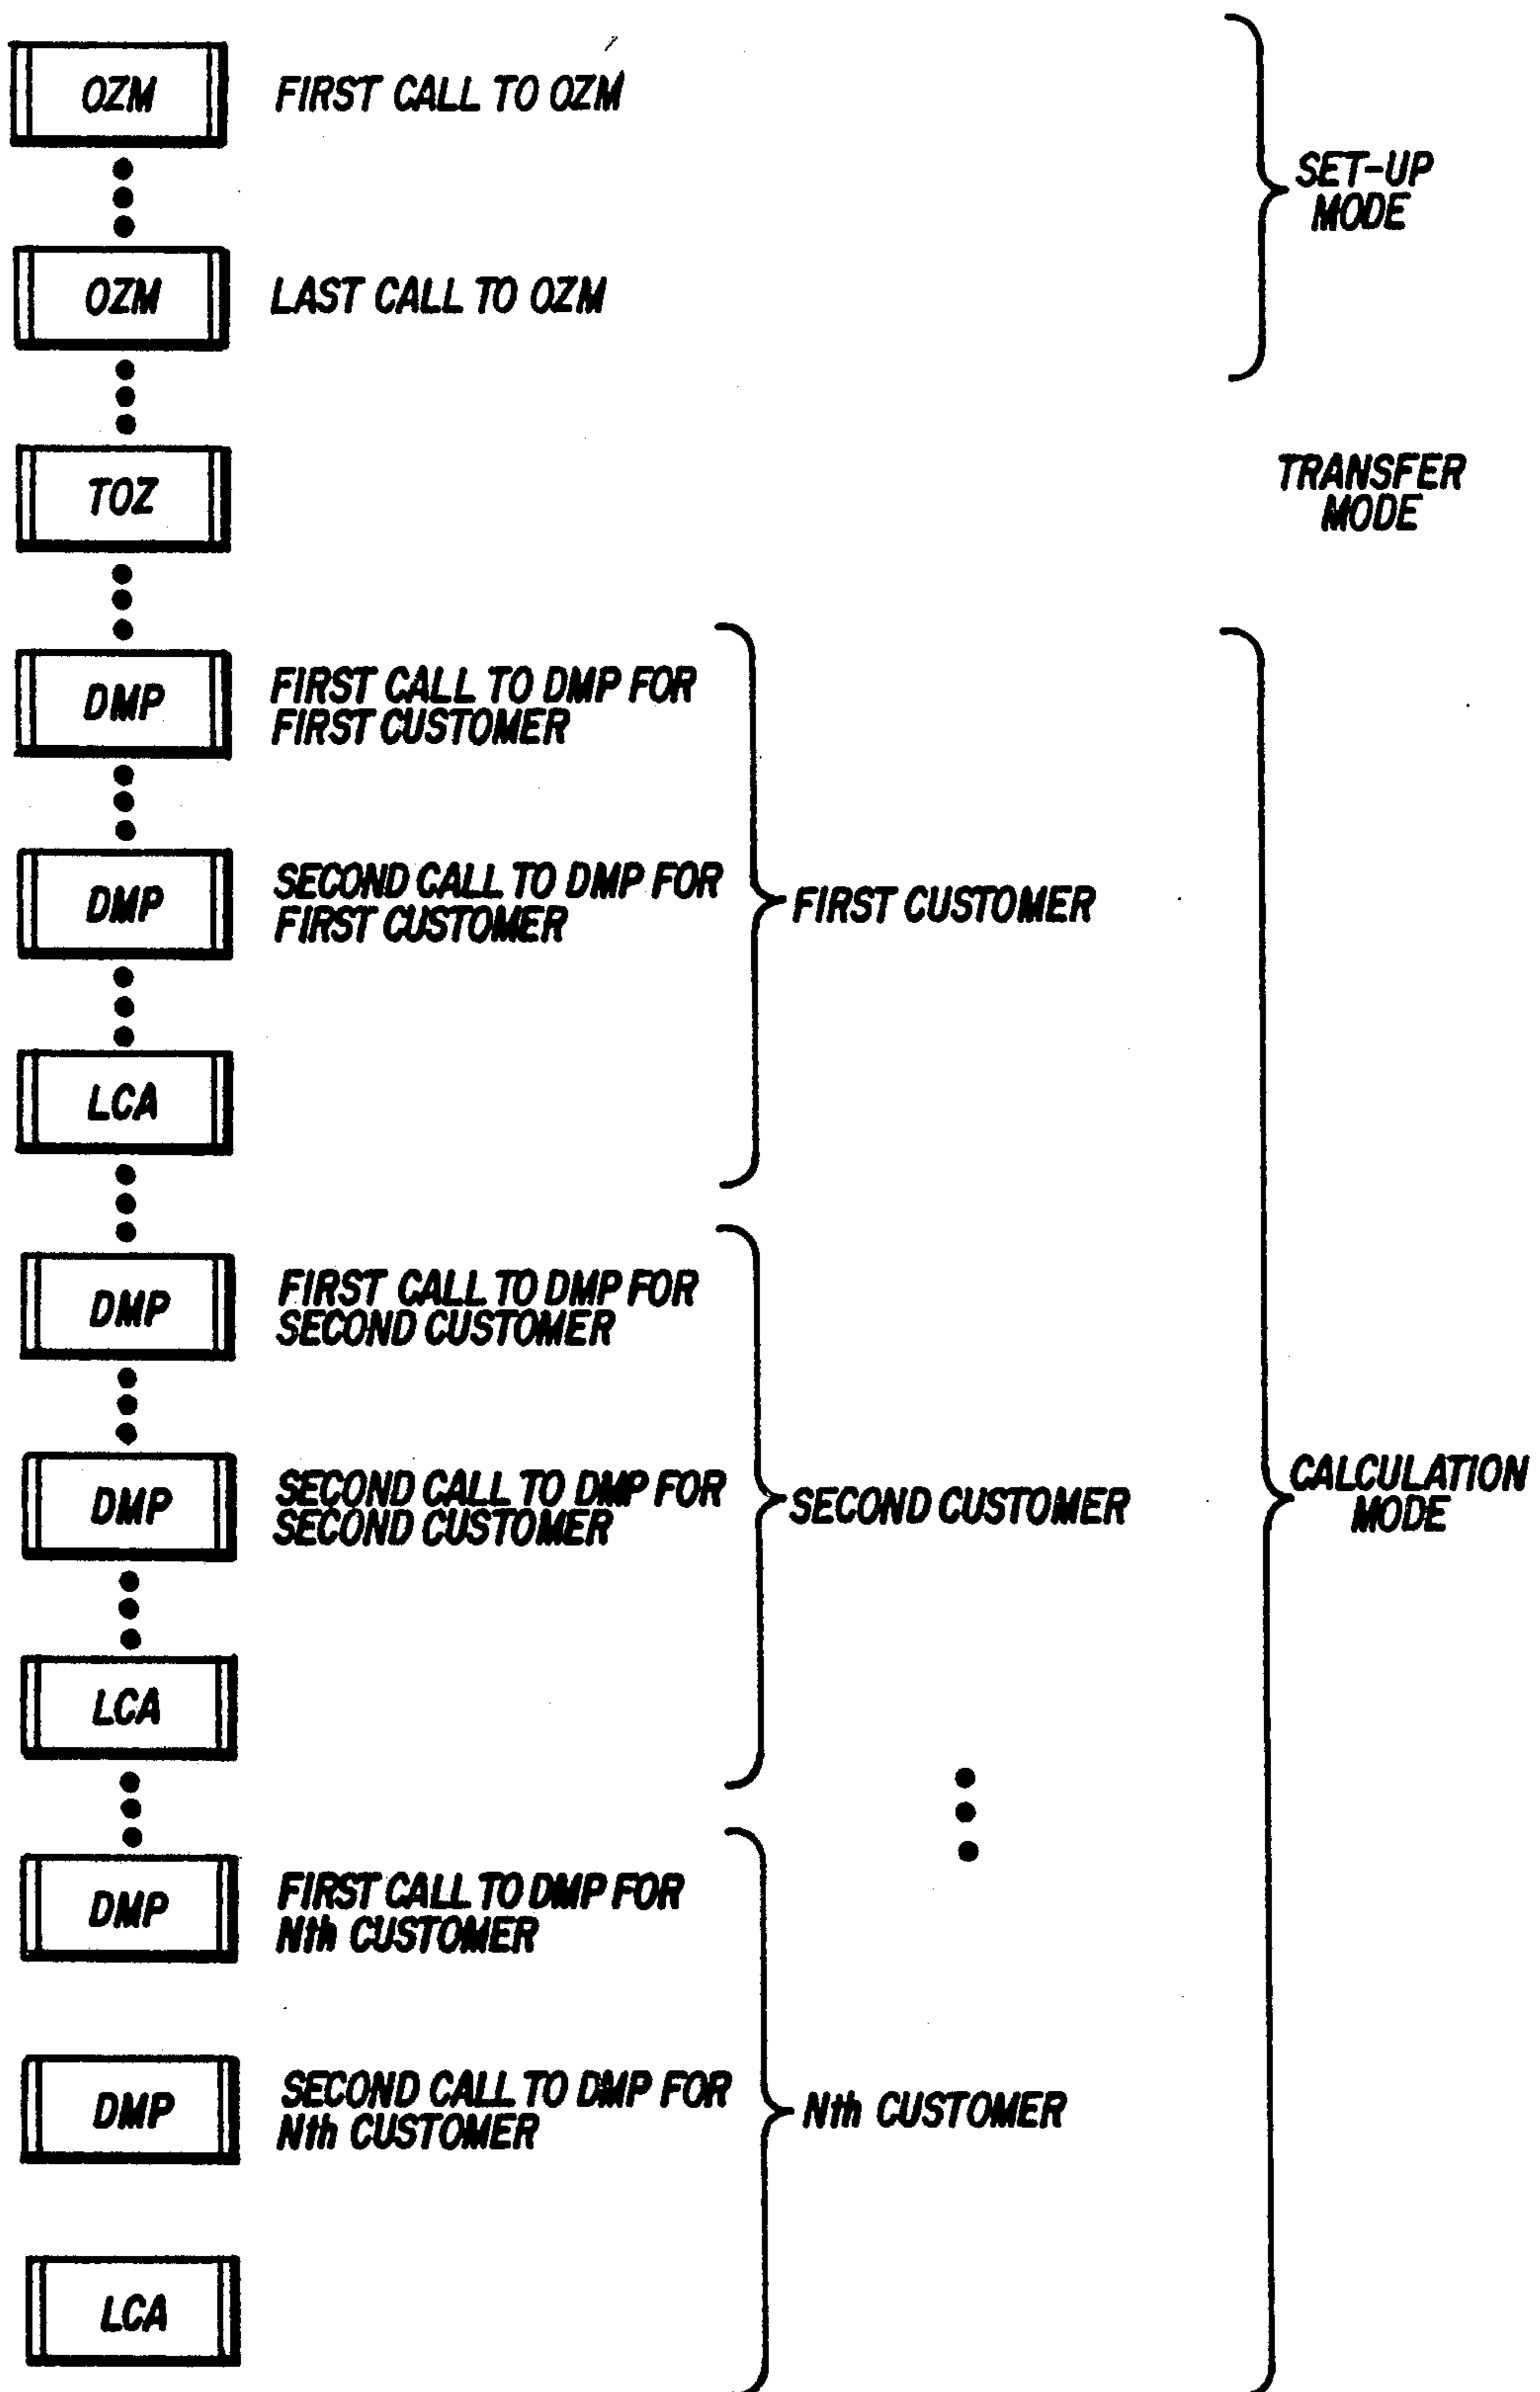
OZM FIRST CALL TO OZM

OZM LAST CALL TO OZM

SET-UP MODE

TOZ

TRANSFER MODE

DMP FIRST CALL TO DMP FOR FIRST CUSTOMER

DMP SECOND CALL TO DMP FOR FIRST CUSTOMER

LCA

FIRST CUSTOMER

DMP FIRST CALL TO DMP FOR SECOND CUSTOMER

DMP SECOND CALL TO DMP FOR SECOND CUSTOMER

LCA

SECOND CUSTOMER

CALCULATION MODE

DMP FIRST CALL TO DMP FOR Nth CUSTOMER

DMP SECOND CALL TO DMP FOR Nth CUSTOMER

LCA

Nth CUSTOMER